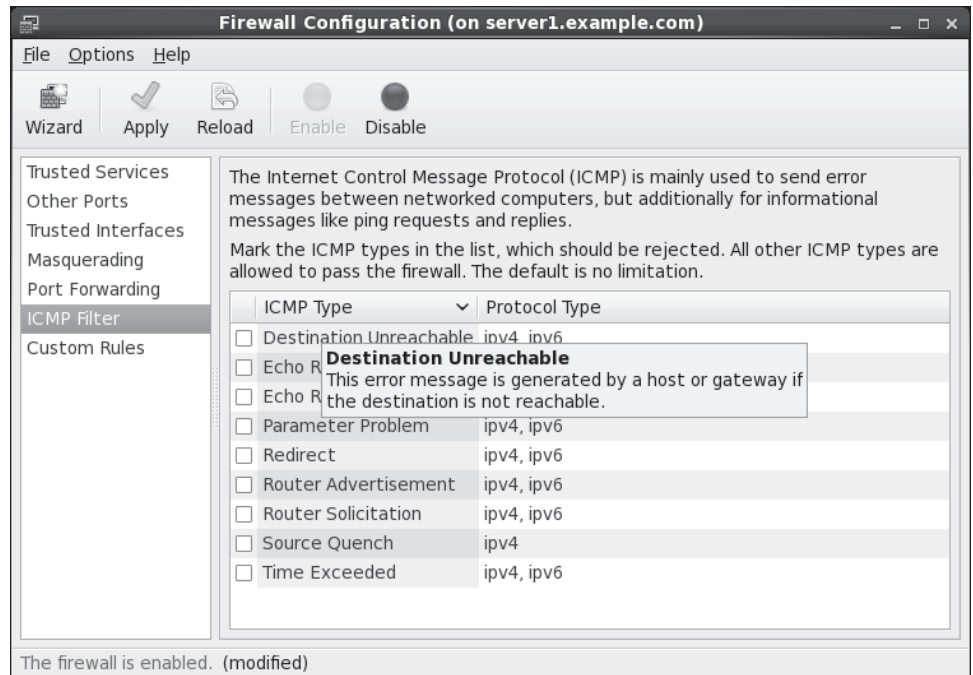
Firewall Configuration (on server1.example.com)

File Options Help

Wizard Apply Reload Enable Disable

Trusted Services
Other Ports
Trusted Interfaces
Masquerading
Port Forwarding
ICMP Filter
Custom Rules

The Internet Control Message Protocol (ICMP) is mainly used to send error messages between networked computers, but additionally for informational messages like ping requests and replies.

Mark the ICMP types in the list, which should be rejected. All other ICMP types are allowed to pass the firewall. The default is no limitation.

| ICMP Type | Protocol Type |
|---|---|
| Destination Unreachable | ipv4, ipv6 |
| Echo R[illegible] | |
| Echo R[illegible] | |
| Parameter Problem | ipv4, ipv6 |
| Redirect | ipv4, ipv6 |
| Router Advertisement | ipv4, ipv6 |
| Router Solicitation | ipv4, ipv6 |
| Source Quench | ipv4 |
| Time Exceeded | ipv4, ipv6 |

Destination Unreachable
This error message is generated by a host or gateway if the destination is not reachable.

The firewall is enabled. (modified)